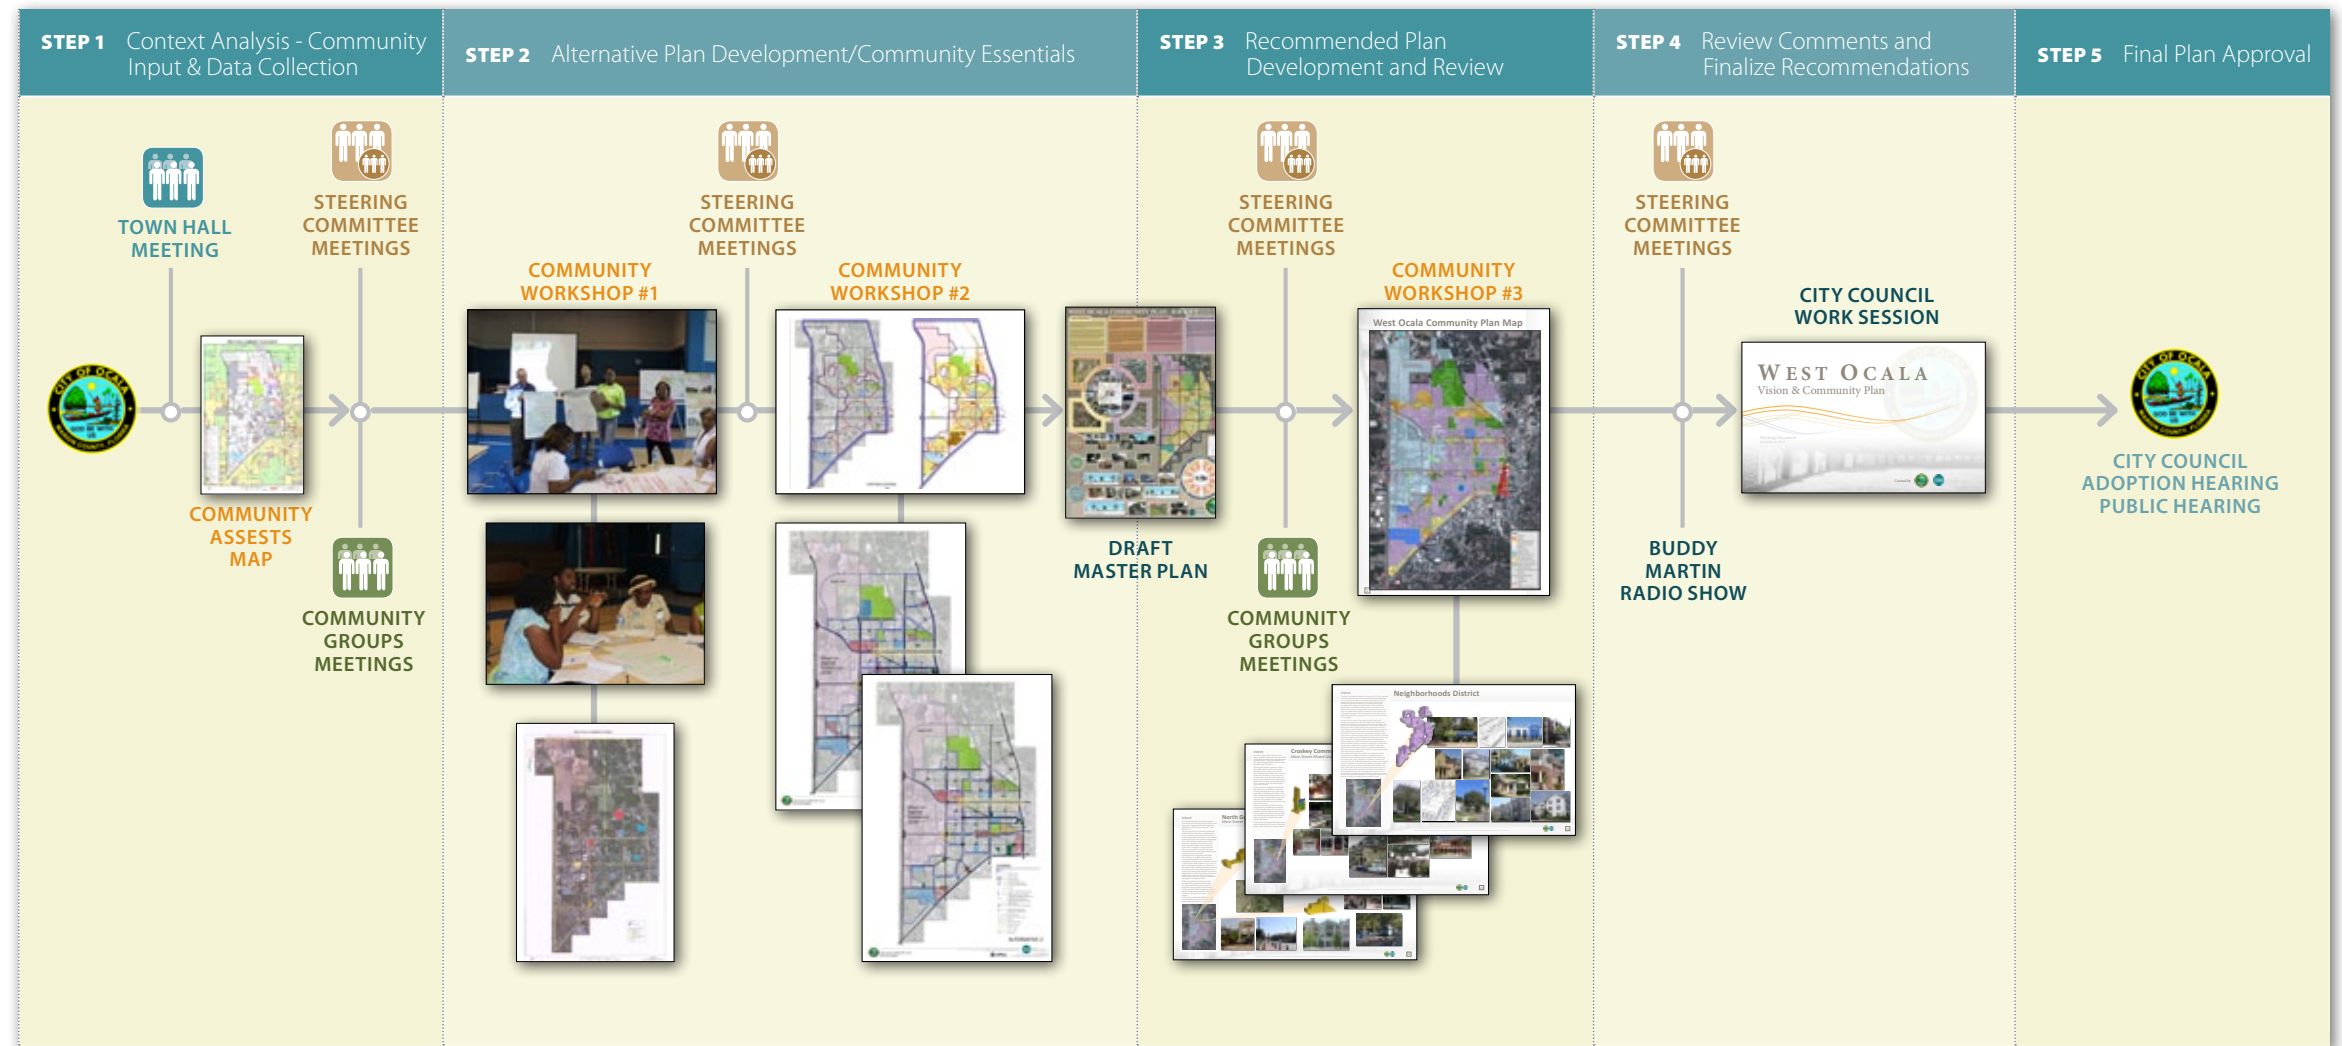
STEP 1 Context Analysis - Community Input & Data Collection

STEP 2 Alternative Plan Development/Community Essentials

STEP 3 Recommended Plan Development and Review

STEP 4 Review Comments and Finalize Recommendations

STEP 5 Final Plan Approval

TOWN HALL MEETING

STEERING COMMITTEE MEETINGS

COMMUNITY ASSESTS MAP

COMMUNITY GROUPS MEETINGS

COMMUNITY WORKSHOP #1

STEERING COMMITTEE MEETINGS

COMMUNITY WORKSHOP #2

DRAFT MASTER PLAN

STEERING COMMITTEE MEETINGS

COMMUNITY WORKSHOP #3

West Ocala Community Plan Map

COMMUNITY GROUPS MEETINGS

Neighborhoods District

STEERING COMMITTEE MEETINGS

CITY COUNCIL WORK SESSION

WEST OCALA
Vision & Community Plan

BUDDY MARTIN RADIO SHOW

CITY COUNCIL ADOPTION HEARING PUBLIC HEARING